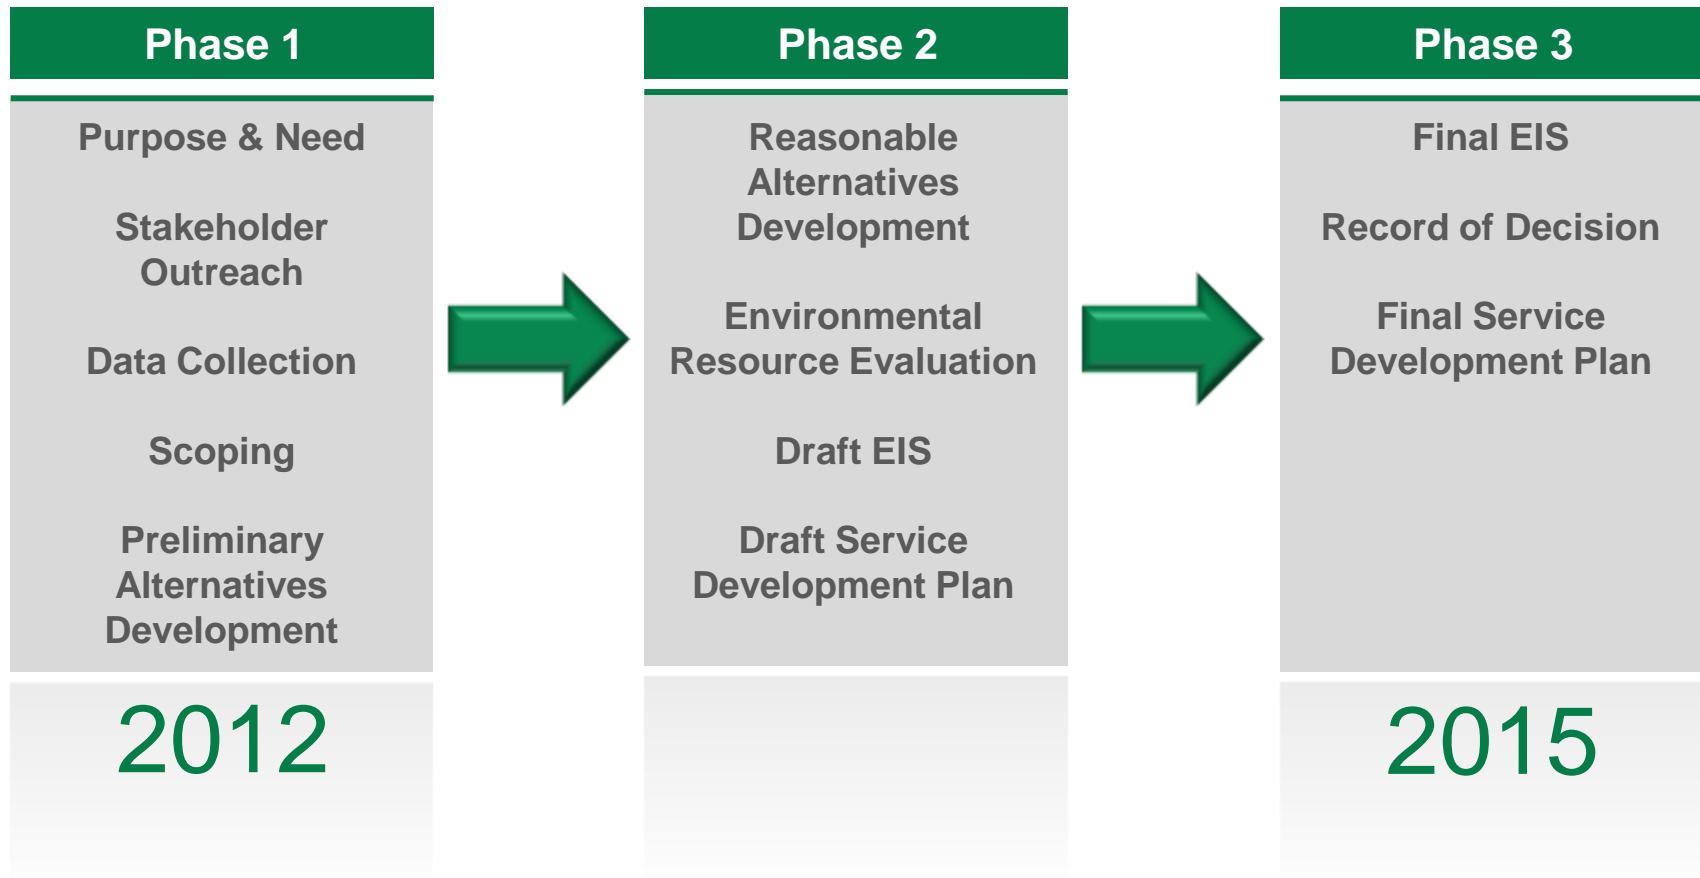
Phase 1

Purpose & Need

Stakeholder Outreach

Data Collection

Scoping

Preliminary Alternatives Development

2012

Phase 2

Reasonable Alternatives Development

Environmental Resource Evaluation

Draft EIS

Draft Service Development Plan

Phase 3

Final EIS

Record of Decision

Final Service Development Plan

2015